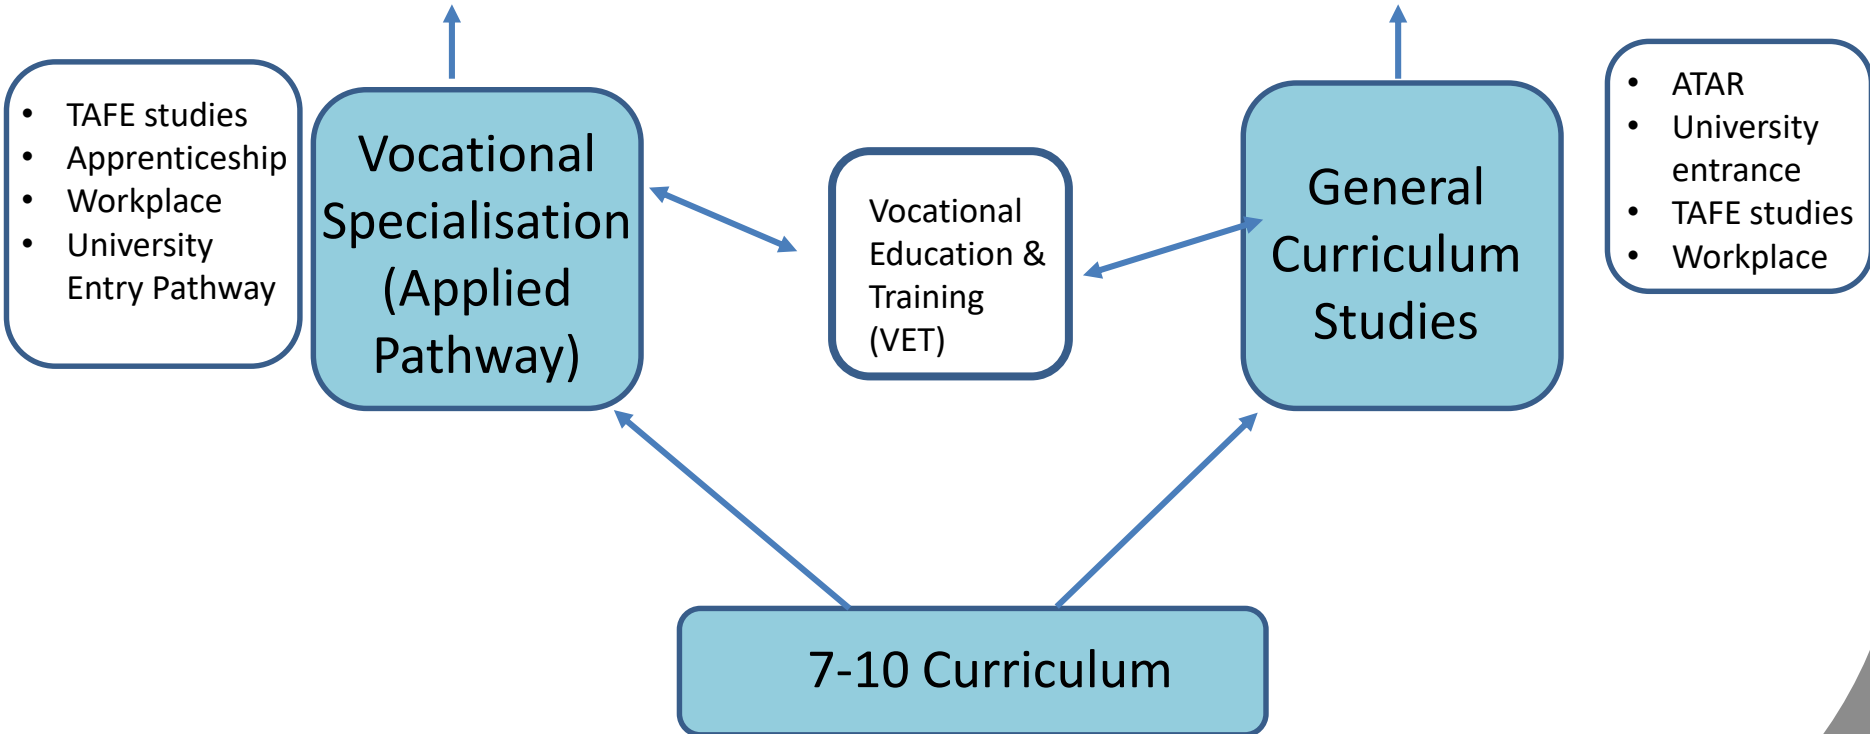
- TAFE studies
- Apprenticeship
- Workplace
- University Entry Pathway

Vocational Specialisation (Applied Pathway)

Vocational Education & Training (VET)

General Curriculum Studies

- ATAR
- University entrance
- TAFE studies
- Workplace

7-10 Curriculum